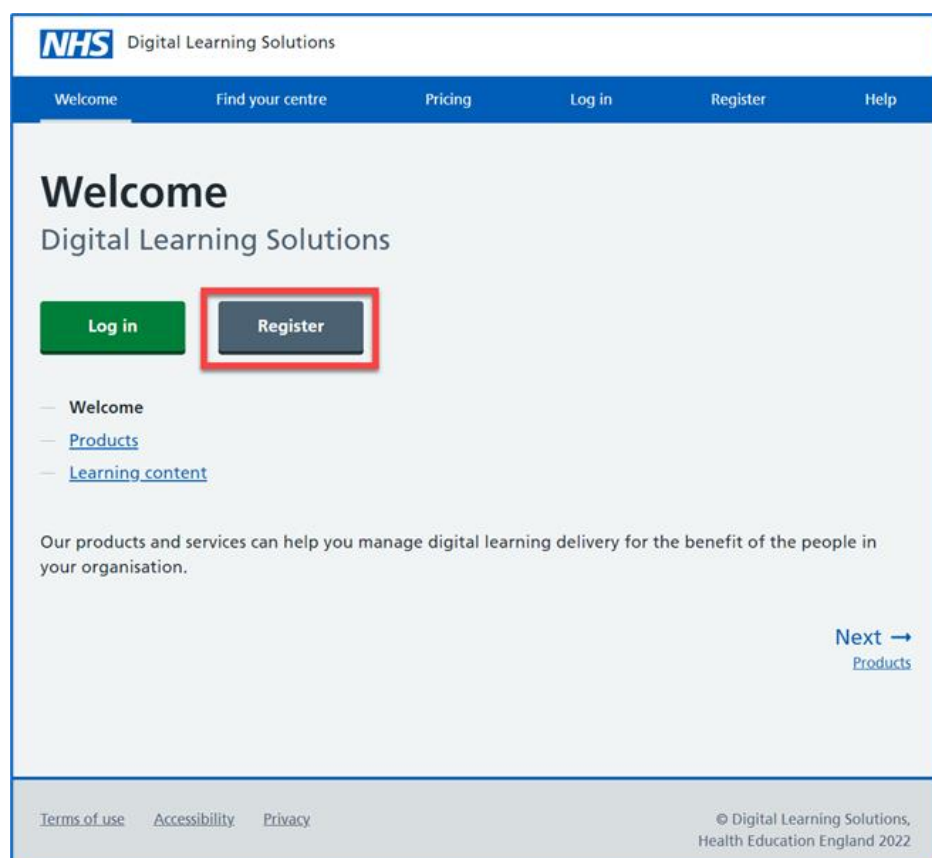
NHS Digital Learning Solutions

Welcome Find your centre Pricing Log in Register Help

Welcome
Digital Learning Solutions

Log in Register

— Welcome
— Products
— Learning content

Our products and services can help you manage digital learning delivery for the benefit of the people in your organisation.

Next →
Products

Terms of use Accessibility Privacy

© Digital Learning Solutions, Health Education England 2022